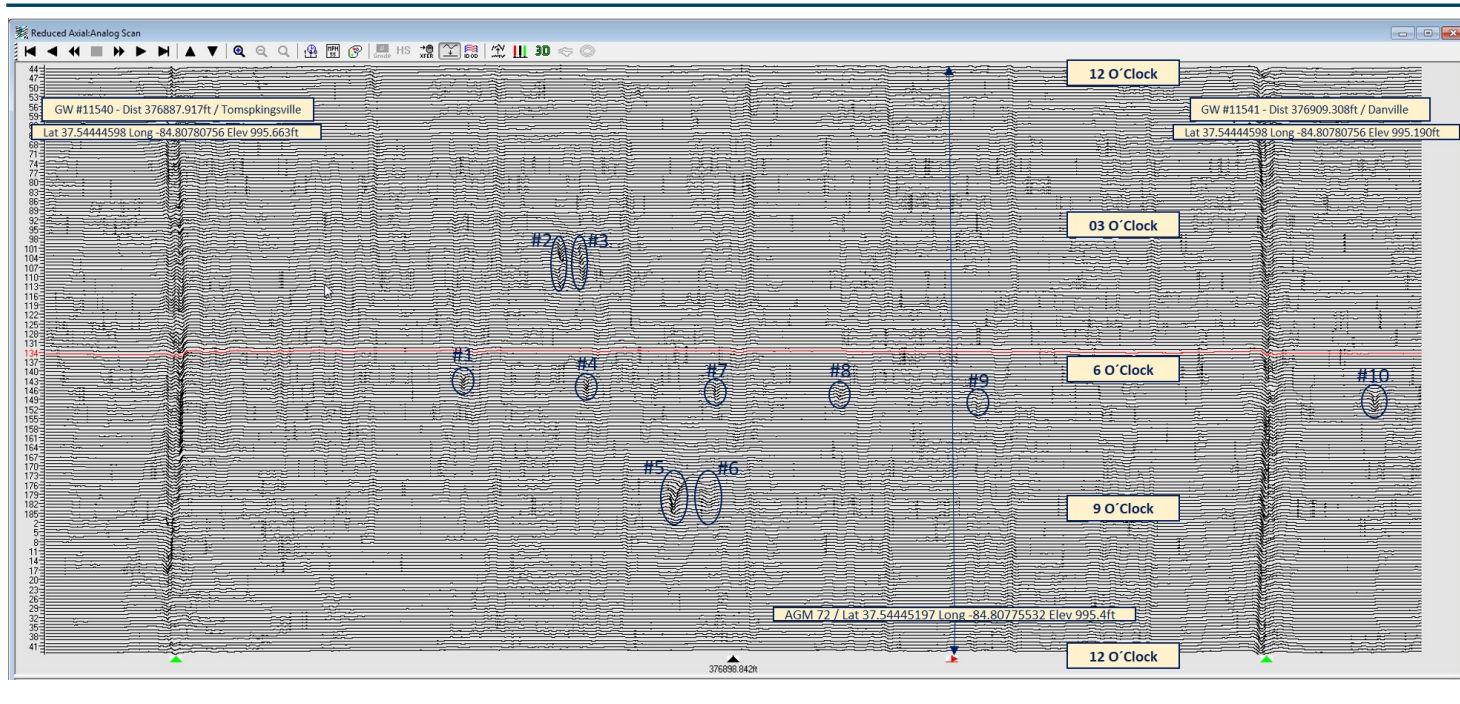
Reduced Axial:Analog Scan

HS XFER 3D

44 47 50 53 56 59 62 65 68 71 74 77 80 83 86 89 92 95 98 101 104 107 110 113 116 119 122 125 128 131 134 137 140 143 146 149 152 155 158 161 164 167 170 173 176 179 182 185 2 5 8 11 14 17 20 23 26 29 32 35 38 41

GW #11540 - Dist 376887.917ft / Tomspkingsville

Lat 37.54444598 Long -84.80780756 Elev 995.663ft

12 O´Clock

GW #11541 - Dist 376909.308ft / Danville

Lat 37.54444598 Long -84.80780756 Elev 995.190ft

03 O´Clock

#2 #3

#1

#4

#7

#8

#9

6 O´Clock

#10

#5

#6

9 O´Clock

AGM 72 / Lat 37.54445197 Long -84.80775532 Elev 995.4ft

12 O´Clock

376898.842ft